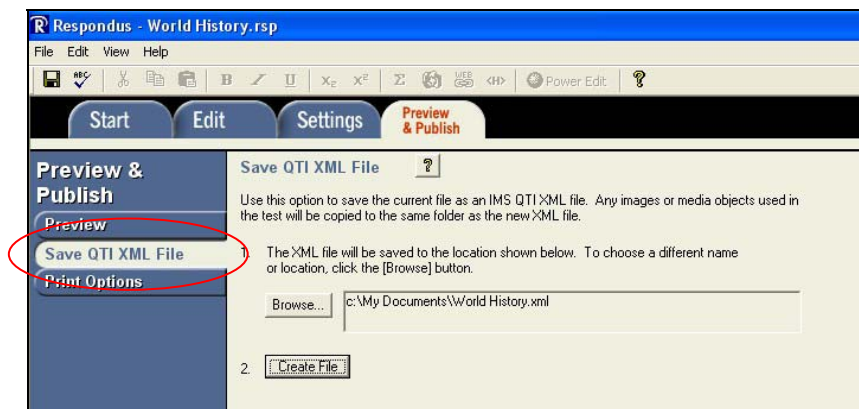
Respondus - World History.rsp

File Edit View Help

B I U $X_2$ $X^2$ Σ <H> Power Edit ?

Start Edit Settings Preview & Publish

Preview & Publish

Preview

Save QTI XML File

Print Options

Save QTI XML File ?

Use this option to save the current file as an IMS QTI XML file. Any images or media objects used in the test will be copied to the same folder as the new XML file.

1. The XML file will be saved to the location shown below. To choose a different name or location, click the [Browse] button.

Browse... c:\My Documents\World History.xml

2. Create File